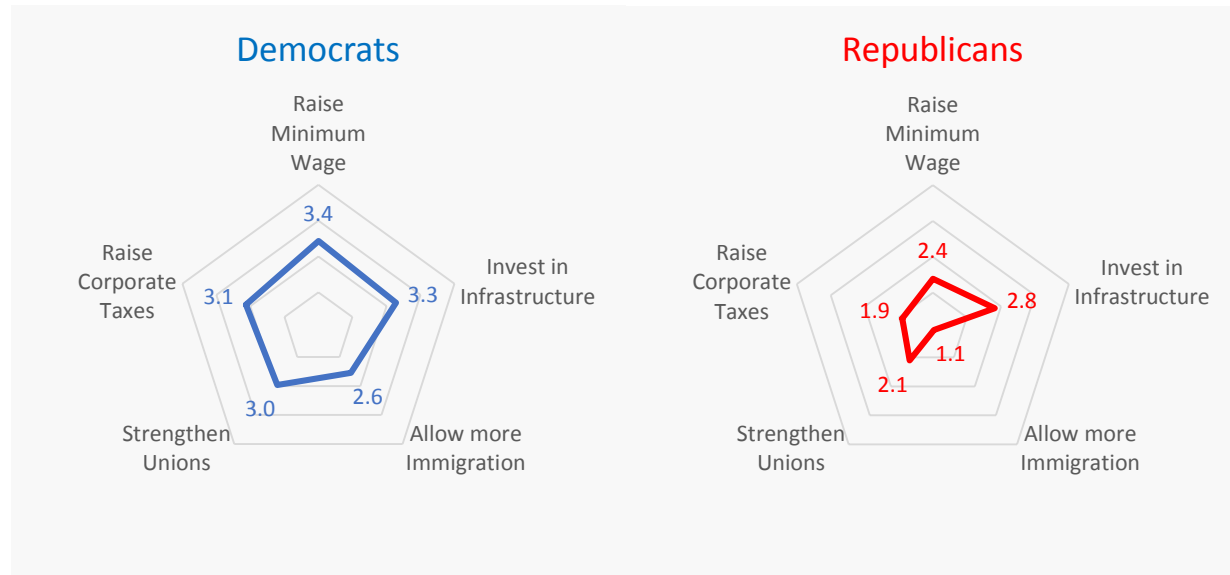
Democrats

Raise Minimum Wage
3.4
Invest in Infrastructure
3.3
Allow more Immigration
2.6
Strengthen Unions
3.0
Raise Corporate Taxes
3.1

Republicans

Raise Minimum Wage
2.4
Invest in Infrastructure
2.8
Allow more Immigration
1.1
Strengthen Unions
2.1
Raise Corporate Taxes
1.9